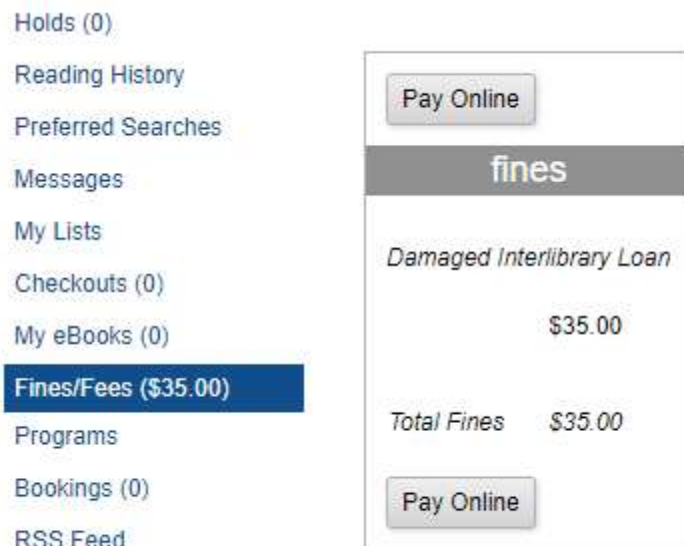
Holds (0)
Reading History
Preferred Searches
Messages
My Lists
Checkouts (0)
My eBooks (0)
Fines/Fees ($35.00)
Programs
Bookings (0)
RSS Feed

Pay Online

fines

Damaged Interlibrary Loan

$35.00

Total Fines $35.00

Pay Online